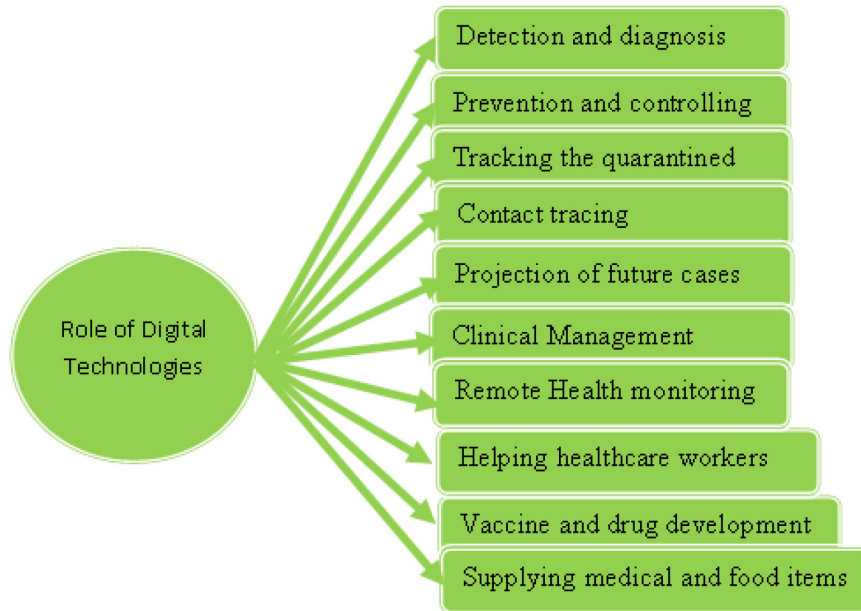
Role of Digital Technologies

Detection and diagnosis

Prevention and controlling

Tracking the quarantined

Contact tracing

Projection of future cases

Clinical Management

Remote Health monitoring

Helping healthcare workers

Vaccine and drug development

Supplying medical and food items